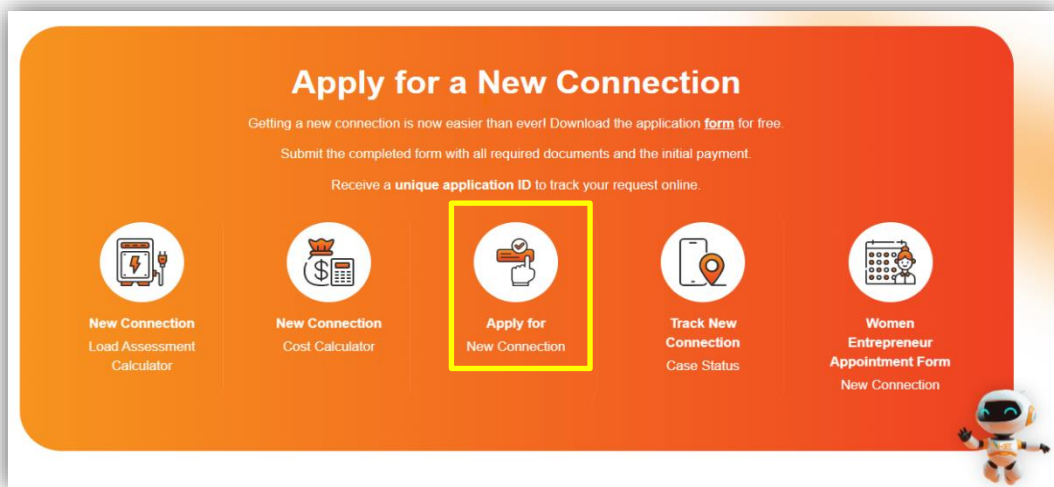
Apply for a New Connection

Getting a new connection is now easier than ever! Download the application form for free.

Submit the completed form with all required documents and the initial payment.

Receive a unique application ID to track your request online.

New Connection
Load Assessment Calculator

New Connection
Cost Calculator

Apply for
New Connection

Track New Connection
Case Status

Women Entrepreneur Appointment Form
New Connection